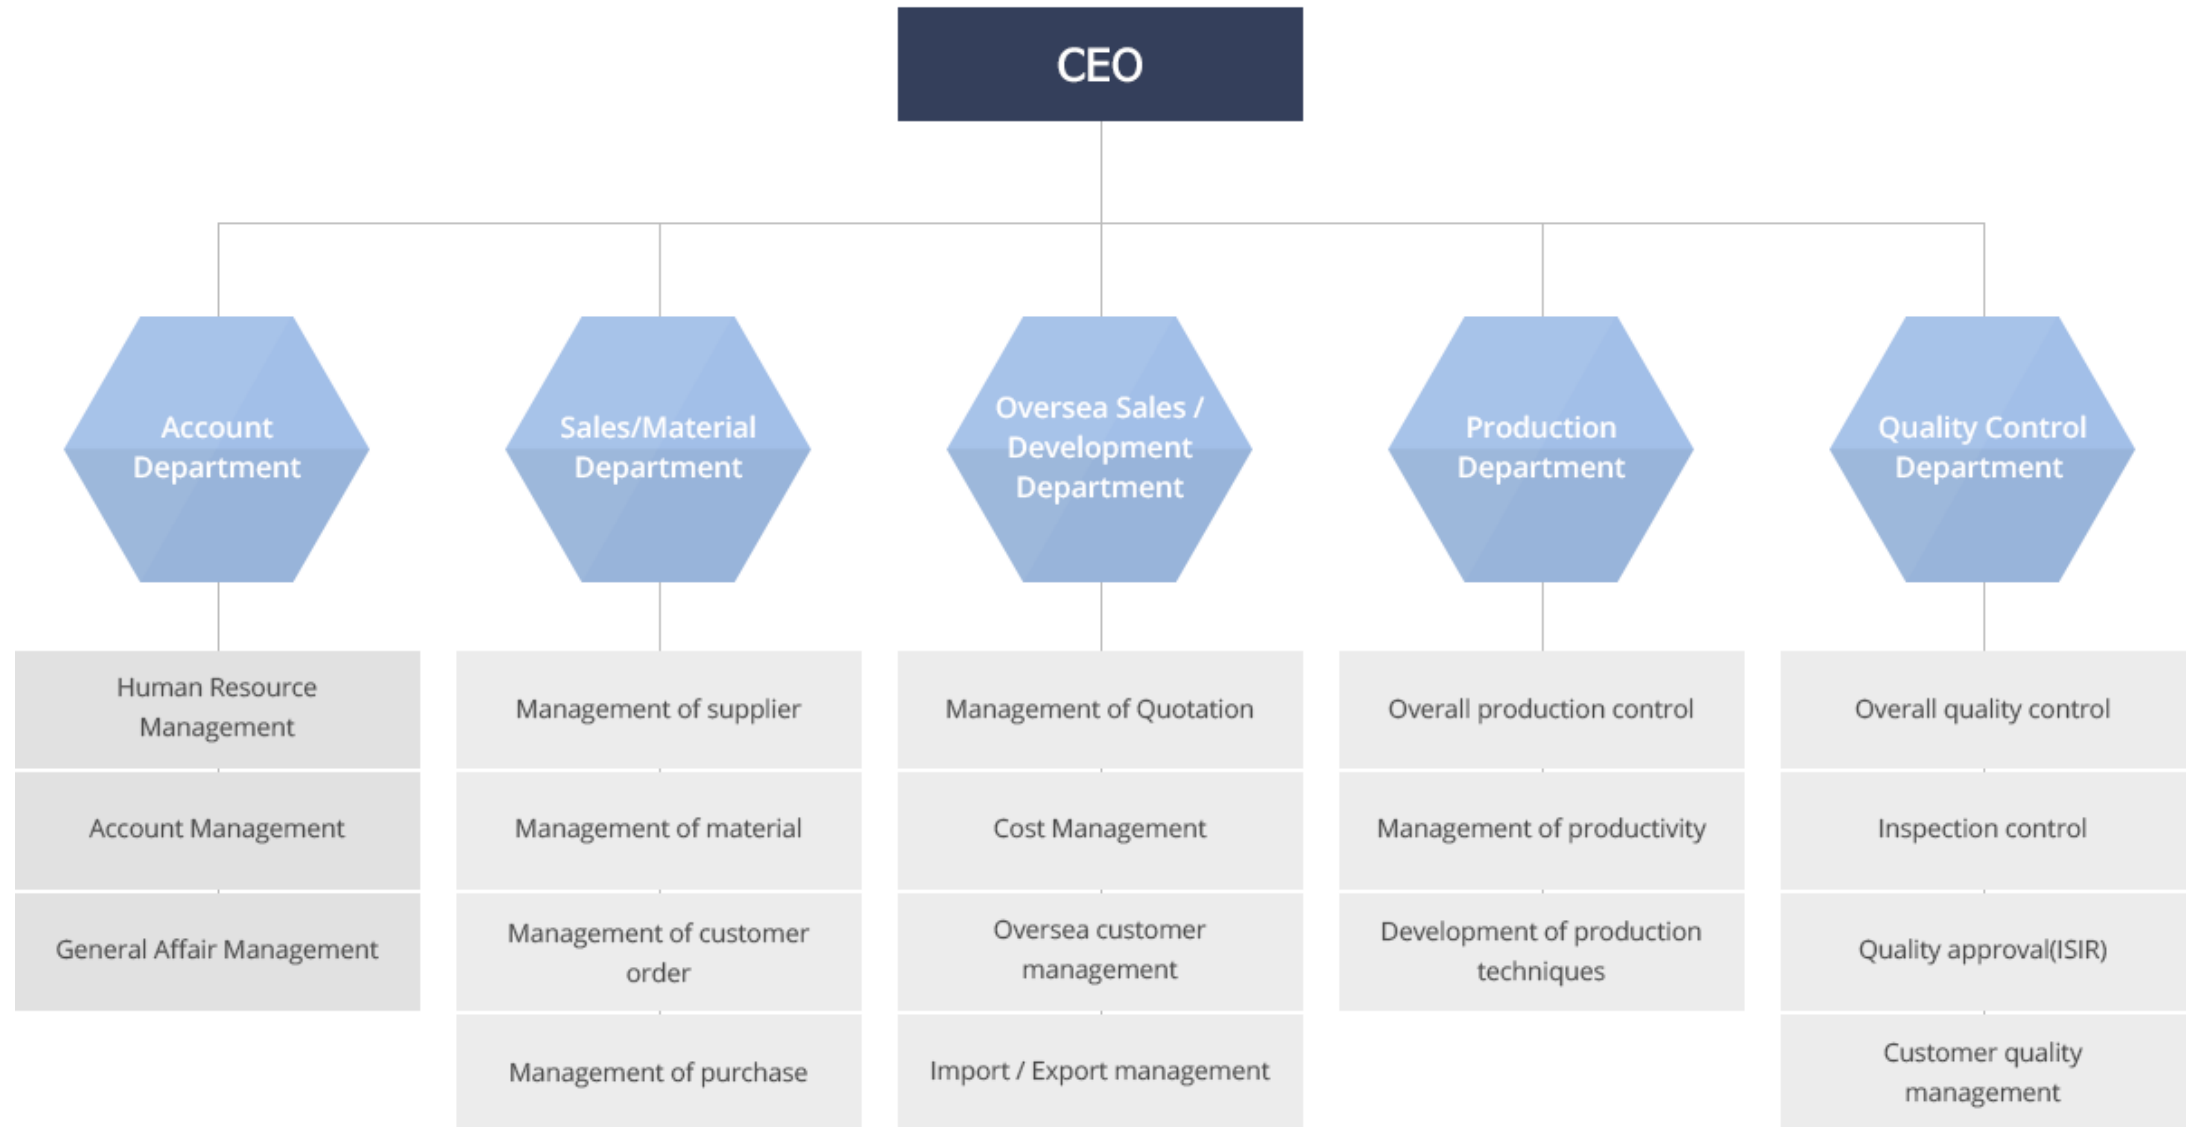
CEO

Account Department

Human Resource Management

Account Management

General Affair Management

Sales/Material Department

Management of supplier

Management of material

Management of customer order

Management of purchase

Oversea Sales / Development Department

Management of Quotation

Cost Management

Oversea customer management

Import / Export management

Production Department

Overall production control

Management of productivity

Development of production techniques

Quality Control Department

Overall quality control

Inspection control

Quality approval(ISIR)

Customer quality management